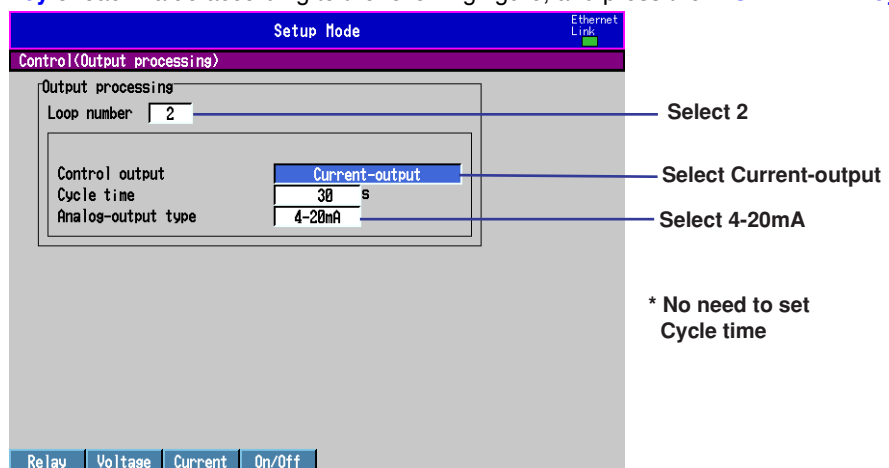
Setup Mode

Ethernet Link

Control(Output processing)

Output processing

Loop number 2

Select 2

Control output Current-output

Select Current-output

Cycle time 30 s

Analog-output type 4-20mA

Select 4-20mA

* No need to set Cycle time

Relay Voltage Current On/Off